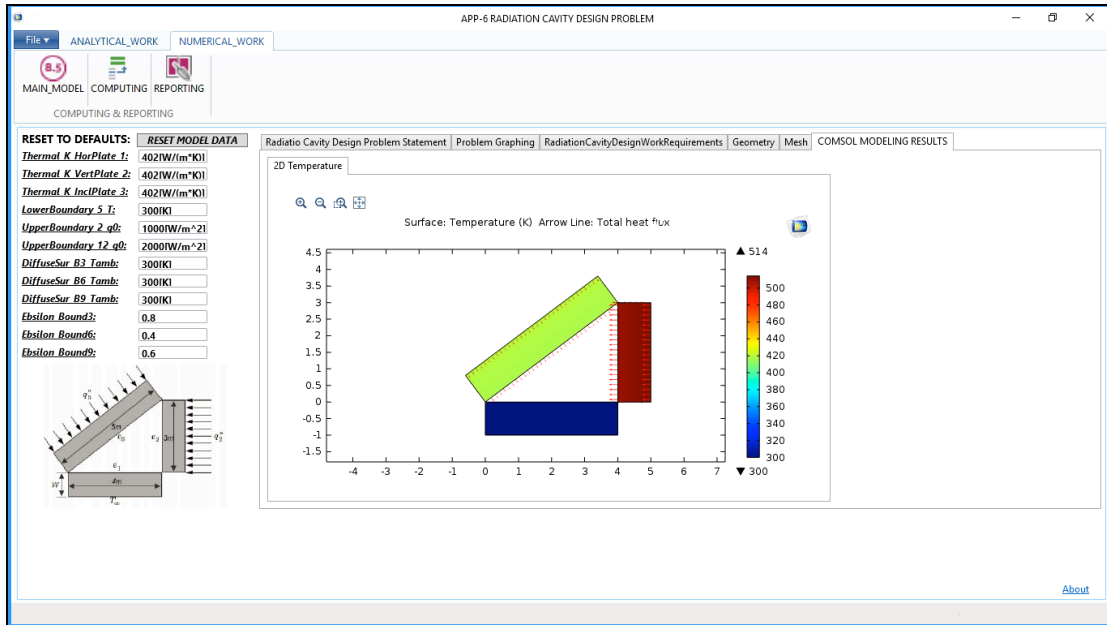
APP-6 RADIATION CAVITY DESIGN PROBLEM

File ▾ ANALYTICAL_WORK NUMERICAL_WORK

8.5
MAIN_MODEL COMPUTING REPORTING
COMPUTING & REPORTING

RESET TO DEFAULTS: RESET MODEL DATA

| | |
|---|---|
| Thermal K HorPlate 1: | 402[W/(m*K)] |
| Thermal K VertPlate 2: | 402[W/(m*K)] |
| Thermal K InclPlate 3: | 402[W/(m*K)] |
| LowerBoundary 5 T: | 300[K] |
| UpperBoundary 2 q0: | 1000[W/m^2] |
| UpperBoundary 12 q0: | 2000[W/m^2] |
| DiffuseSur B3 Tamb: | 300[K] |
| DiffuseSur B6 Tamb: | 300[K] |
| DiffuseSur B9 Tamb: | 300[K] |
| Ebsilon Bound3: | 0.8 |
| Ebsilon Bound6: | 0.4 |
| Ebsilon Bound9: | 0.6 |

$q_3''$ 5m $\epsilon_3$ $\epsilon_2$ 3m $q_2''$ $\epsilon_1$ W 4m $T_\infty$

Radiatio Cavity Design Problem Statement | Problem Graphing | RadiationCavityDesignWorkRequirements | Geometry | Mesh | COMSOL MODELING RESULTS

2D Temperature

Surface: Temperature (K) Arrow Line: Total heat flux

4.5 4 3.5 3 2.5 2 1.5 1 0.5 0 -0.5 -1 -1.5

-4 -3 -2 -1 0 1 2 3 4 5 6 7

▲ 514
500 480 460 440 420 400 380 360 340 320 300
▼ 300

About